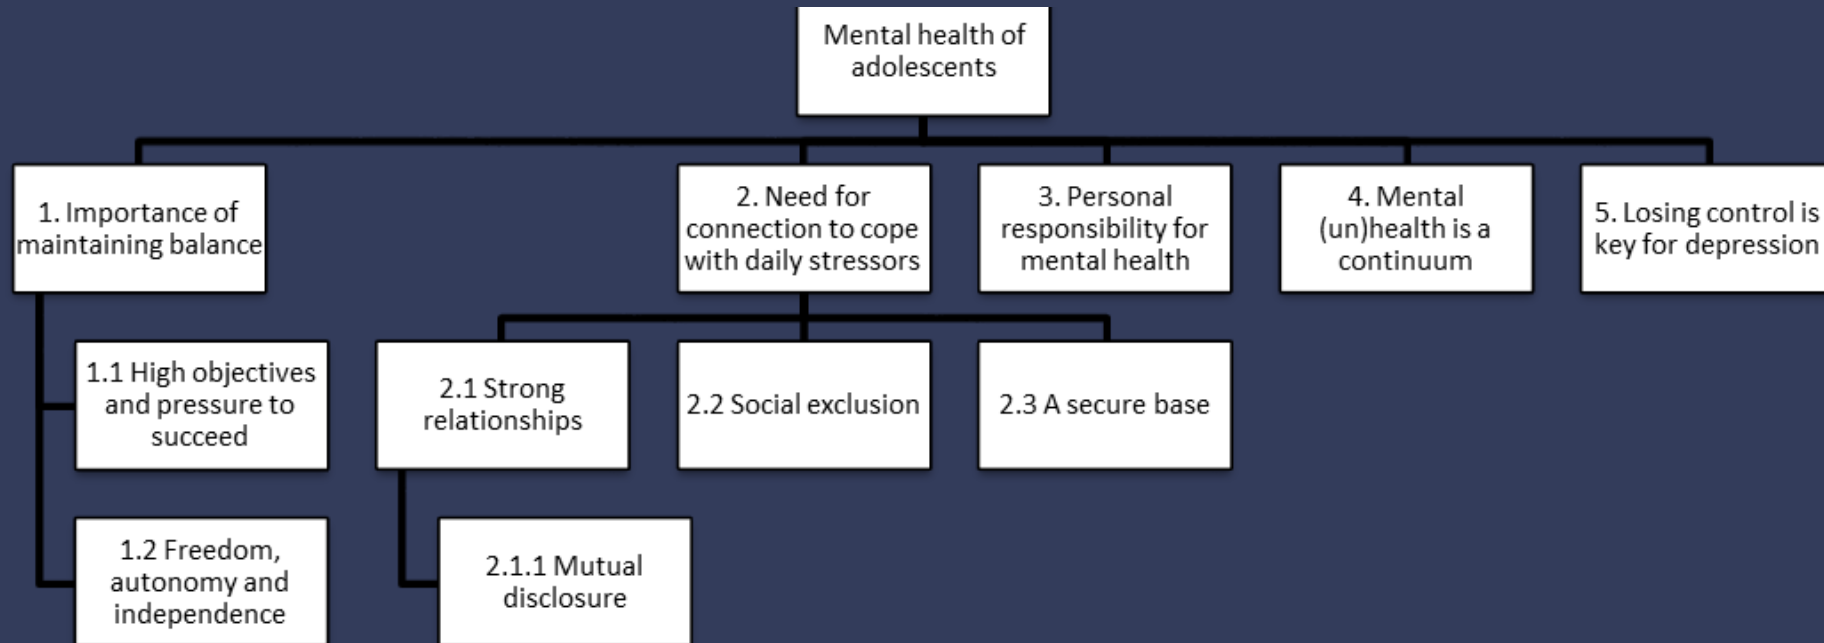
Mental health of adolescents

1. Importance of maintaining balance

1.1 High objectives and pressure to succeed

1.2 Freedom, autonomy and independence

2. Need for connection to cope with daily stressors

2.1 Strong relationships

2.1.1 Mutual disclosure

2.2 Social exclusion

2.3 A secure base

3. Personal responsibility for mental health

4. Mental (un)health is a continuum

5. Losing control is key for depression